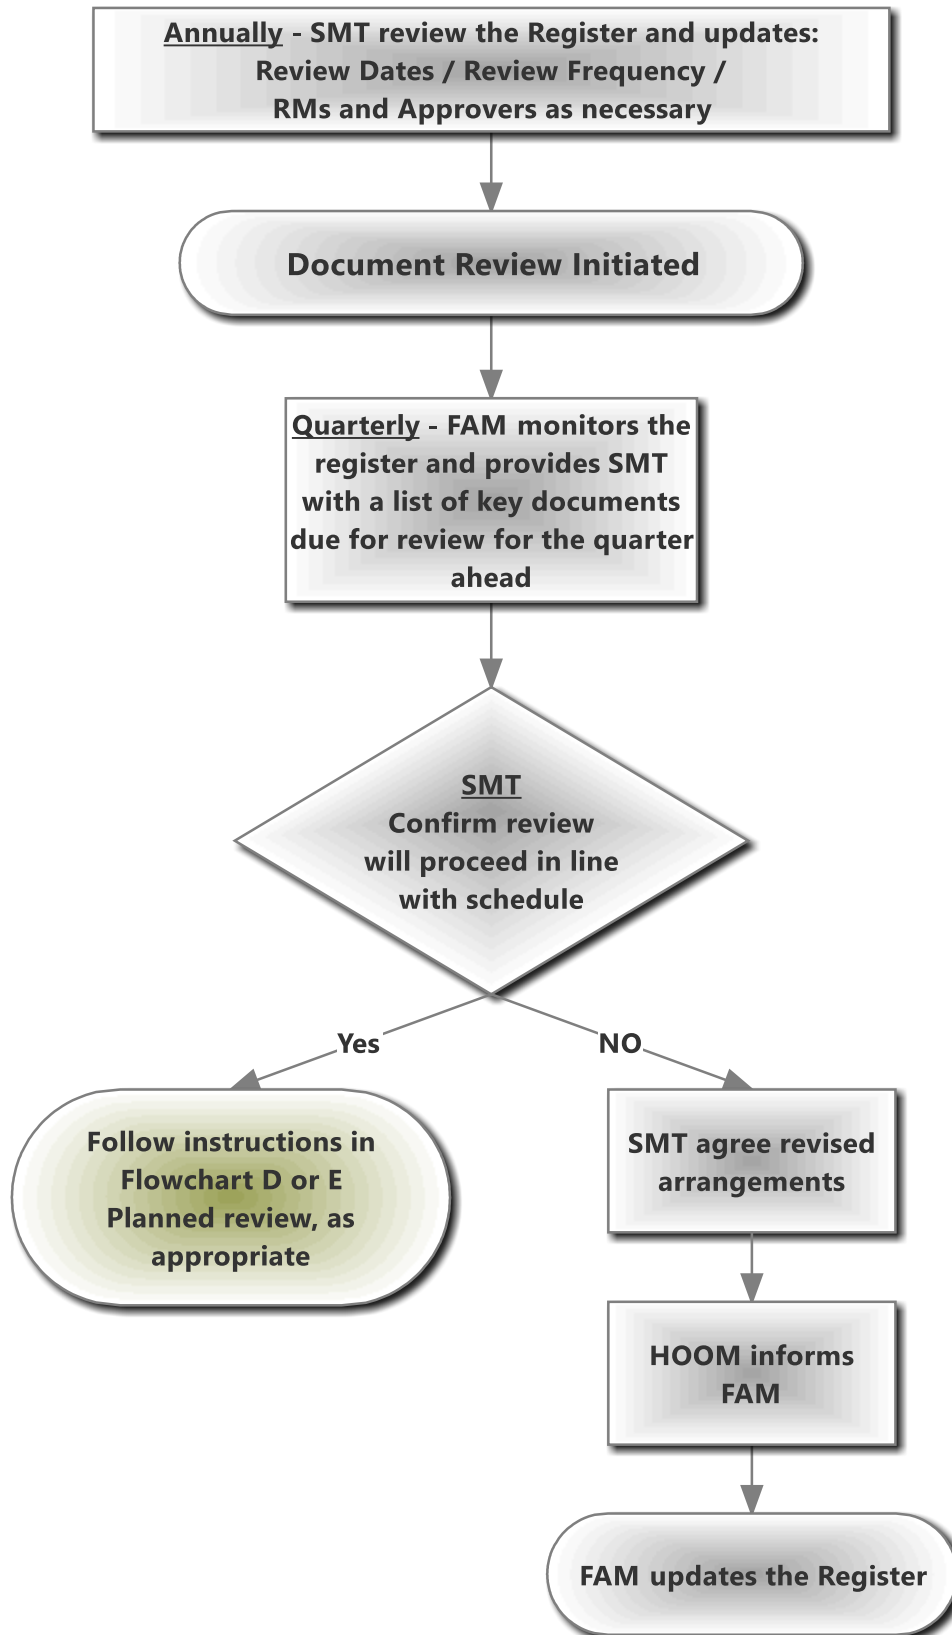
Annually - SMT review the Register and updates: Review Dates / Review Frequency / RMs and Approvers as necessary

Document Review Initiated

Quarterly - FAM monitors the register and provides SMT with a list of key documents due for review for the quarter ahead

SMT
Confirm review will proceed in line with schedule

Yes

NO

Follow instructions in Flowchart D or E Planned review, as appropriate

SMT agree revised arrangements

HOOM informs FAM

FAM updates the Register